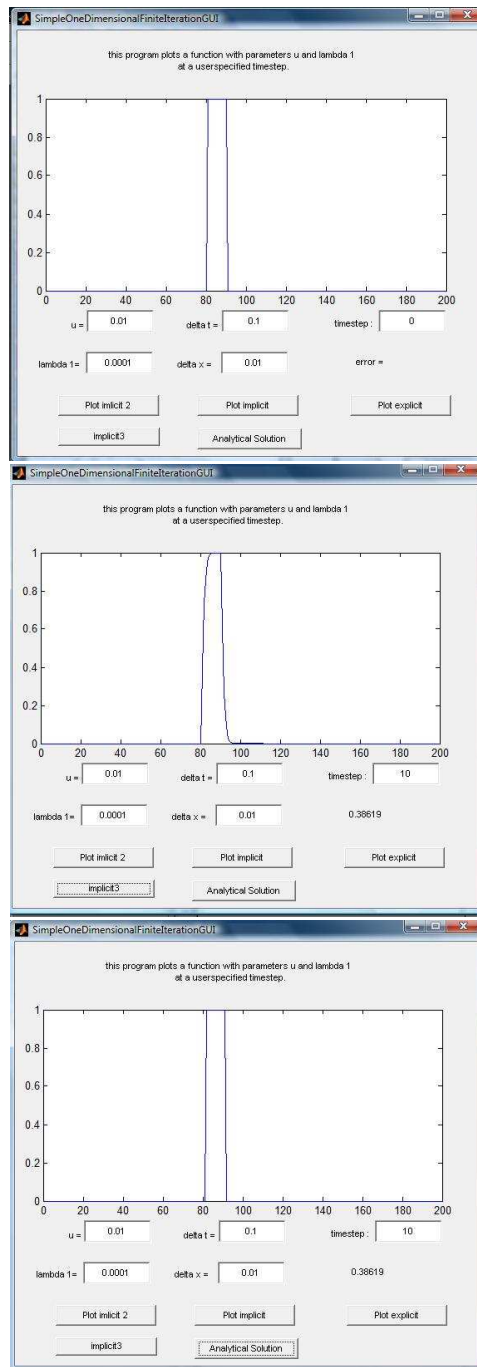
SimpleOneDimensionalFiniteIterationGUI

this program plots a function with parameters u and lambda 1 at a userspecified timestep.

1
0.8
0.6
0.4
0.2
0
0 20 40 60 80 100 120 140 160 180 200

u = 0.01
delta t = 0.1
timestep : 0
lambda 1= 0.0001
delta x = 0.01
error =

Plot imlicit 2
Plot implicit
Plot explicit
implicit3
Analytical Solution

SimpleOneDimensionalFiniteIterationGUI

this program plots a function with parameters u and lambda 1 at a userspecified timestep.

1
0.8
0.6
0.4
0.2
0
0 20 40 60 80 100 120 140 160 180 200

u = 0.01
delta t = 0.1
timestep : 10
lambda 1= 0.0001
delta x = 0.01
0.38619

Plot imlicit 2
Plot implicit
Plot explicit
implicit3
Analytical Solution

SimpleOneDimensionalFiniteIterationGUI

this program plots a function with parameters u and lambda 1 at a userspecified timestep.

1
0.8
0.6
0.4
0.2
0
0 20 40 60 80 100 120 140 160 180 200

u = 0.01
delta t = 0.1
timestep : 10
lambda 1= 0.0001
delta x = 0.01
0.38619

Plot imlicit 2
Plot implicit
Plot explicit
implicit3
Analytical Solution